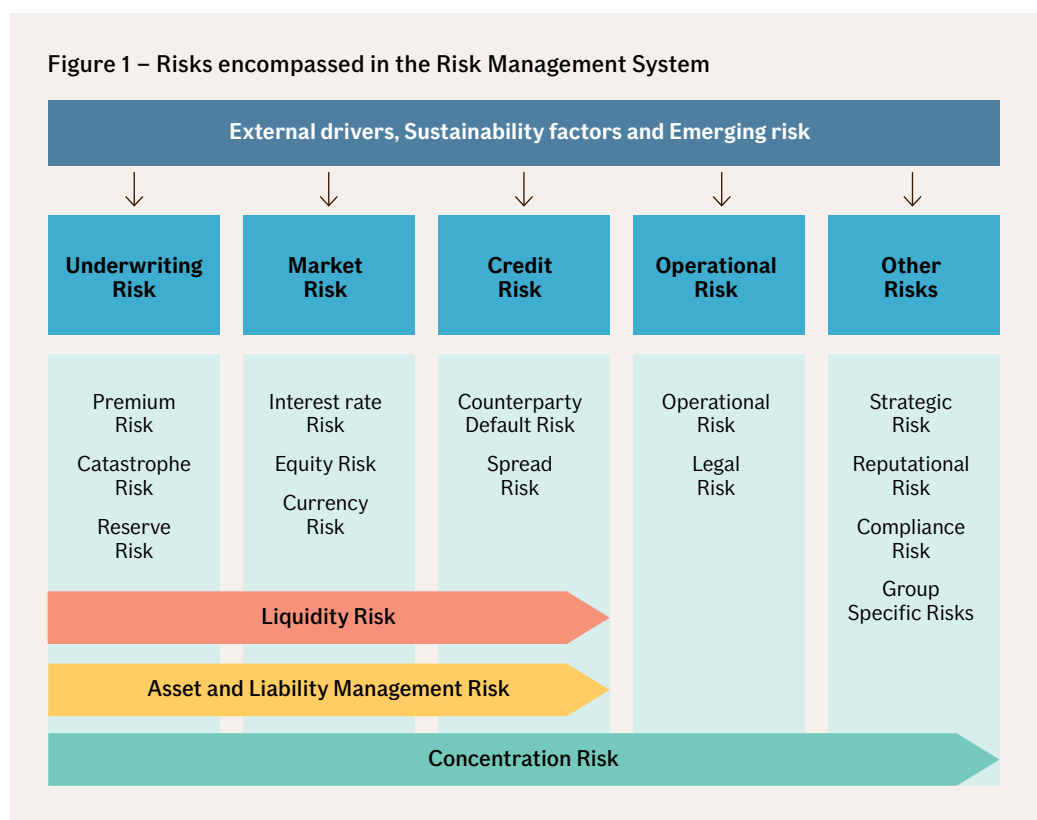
Figure 1 – Risks encompassed in the Risk Management System

External drivers, Sustainability factors and Emerging risk

Underwriting Risk

Premium Risk

Catastrophe Risk

Reserve Risk

Market Risk

Interest rate Risk

Equity Risk

Currency Risk

Credit Risk

Counterparty Default Risk

Spread Risk

Operational Risk

Operational Risk

Legal Risk

Other Risks

Strategic Risk

Reputational Risk

Compliance Risk

Group Specific Risks

Liquidity Risk

Asset and Liability Management Risk

Concentration Risk